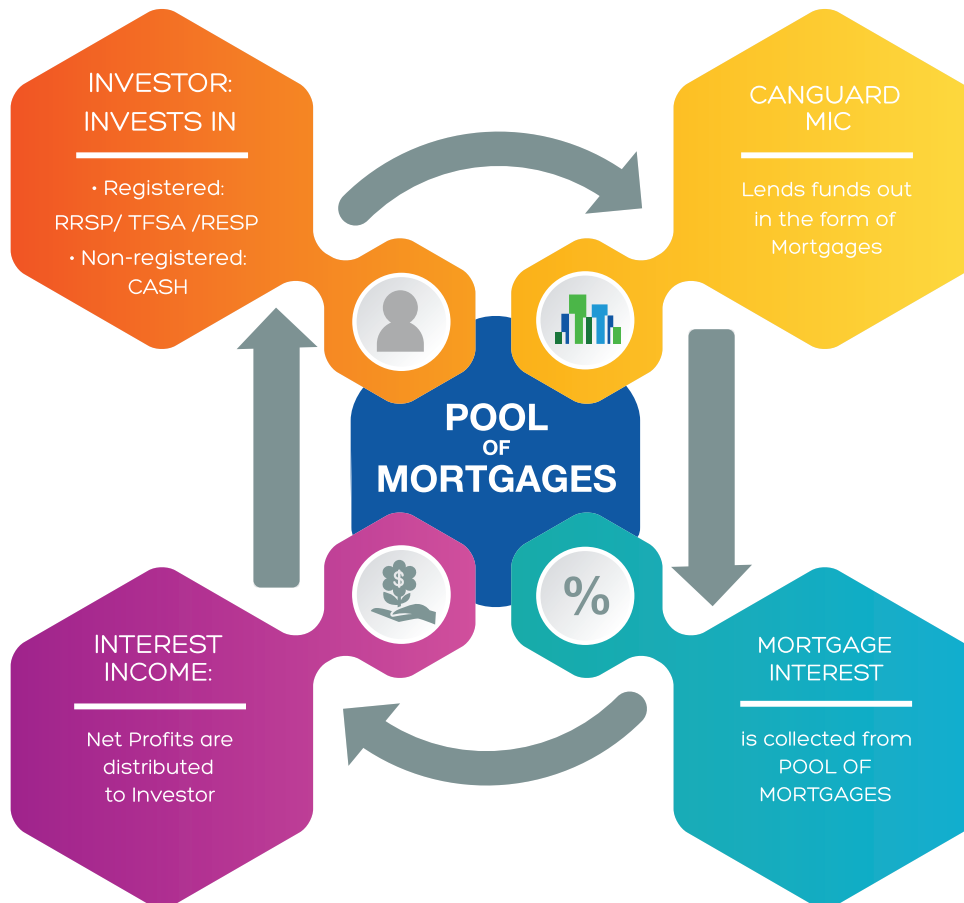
INVESTOR: INVESTS IN

• Registered: RRSP/ TFSA /RESP
• Non-registered: CASH

CANGUARD MIC

Lends funds out in the form of Mortgages

POOL OF MORTGAGES

%

INTEREST INCOME:

Net Profits are distributed to Investor

MORTGAGE INTEREST

is collected from POOL OF MORTGAGES